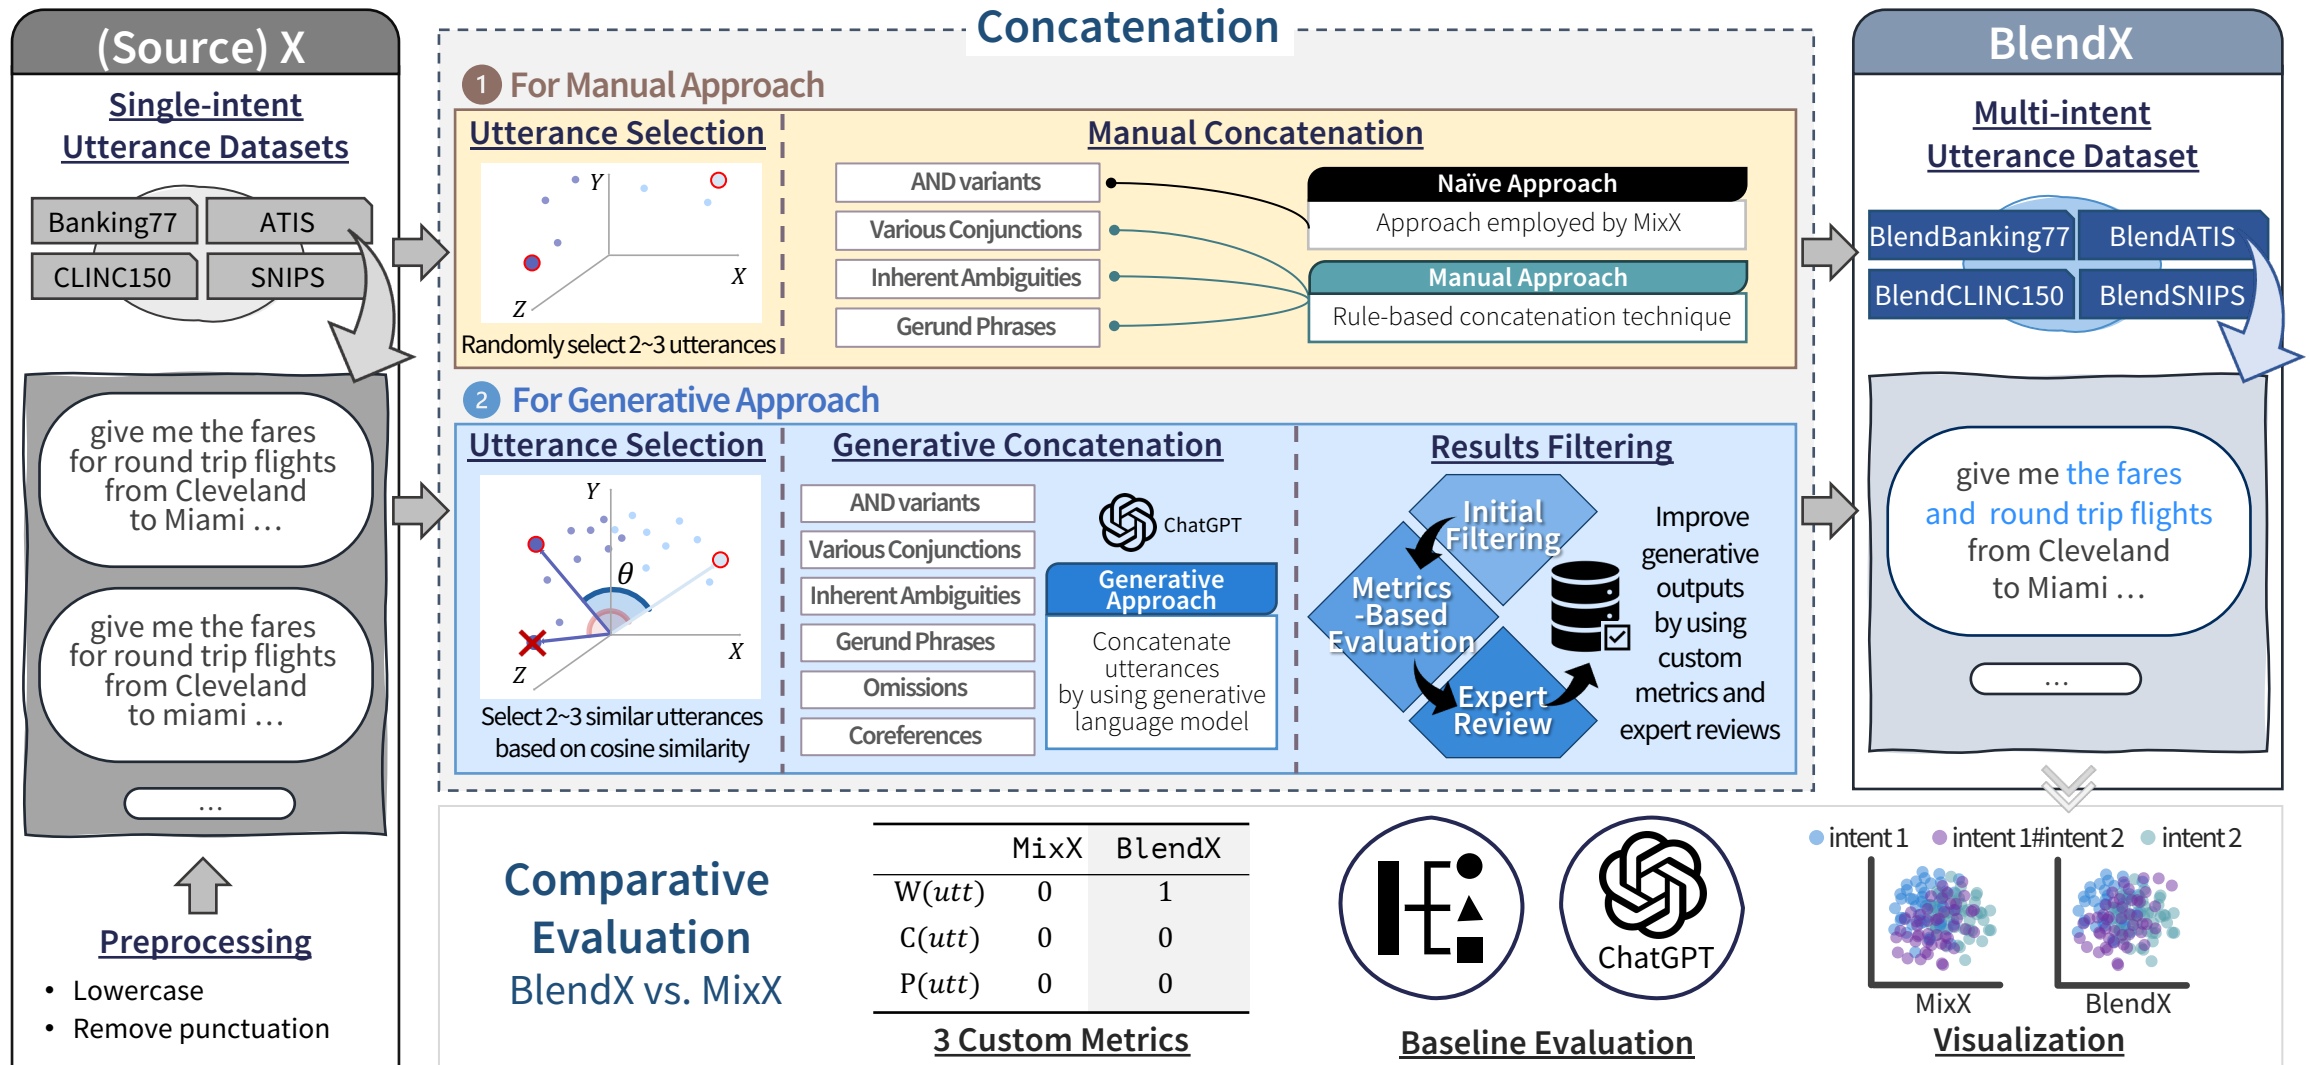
(Source) X

Single-intent Utterance Datasets

Banking77
ATIS
CLINC150
SNIPS

give me the fares for round trip flights from Cleveland to Miami ...

give me the fares for round trip flights from Cleveland to miami ...

...

Preprocessing

• Lowercase
• Remove punctuation

Concatenation

1 For Manual Approach

Utterance Selection

Y
X
Z

Randomly select 2~3 utterances

Manual Concatenation

AND variants
Various Conjunctions
Inherent Ambiguities
Gerund Phrases

Naïve Approach
Approach employed by MixX

Manual Approach
Rule-based concatenation technique

2 For Generative Approach

Utterance Selection

Y
$\theta$
X
Z

Select 2~3 similar utterances based on cosine similarity

Generative Concatenation

AND variants
Various Conjunctions
Inherent Ambiguities
Gerund Phrases
Omissions
Coreferences

ChatGPT

Generative Approach
Concatenate utterances by using generative language model

Results Filtering

Initial Filtering
Metrics -Based Evaluation
Expert Review

Improve generative outputs by using custom metrics and expert reviews

BlendX

Multi-intent Utterance Dataset

BlendBanking77
BlendATIS
BlendCLINC150
BlendSNIPS

give me the fares and round trip flights from Cleveland to Miami ...

...

Comparative Evaluation
BlendX vs. MixX

| | MixX | BlendX |
|---|---|---|
| $W(utt)$ | 0 | 1 |
| $C(utt)$ | 0 | 0 |
| $P(utt)$ | 0 | 0 |

3 Custom Metrics

ChatGPT

Baseline Evaluation

intent 1   intent 1#intent 2   intent 2

MixX
BlendX

Visualization